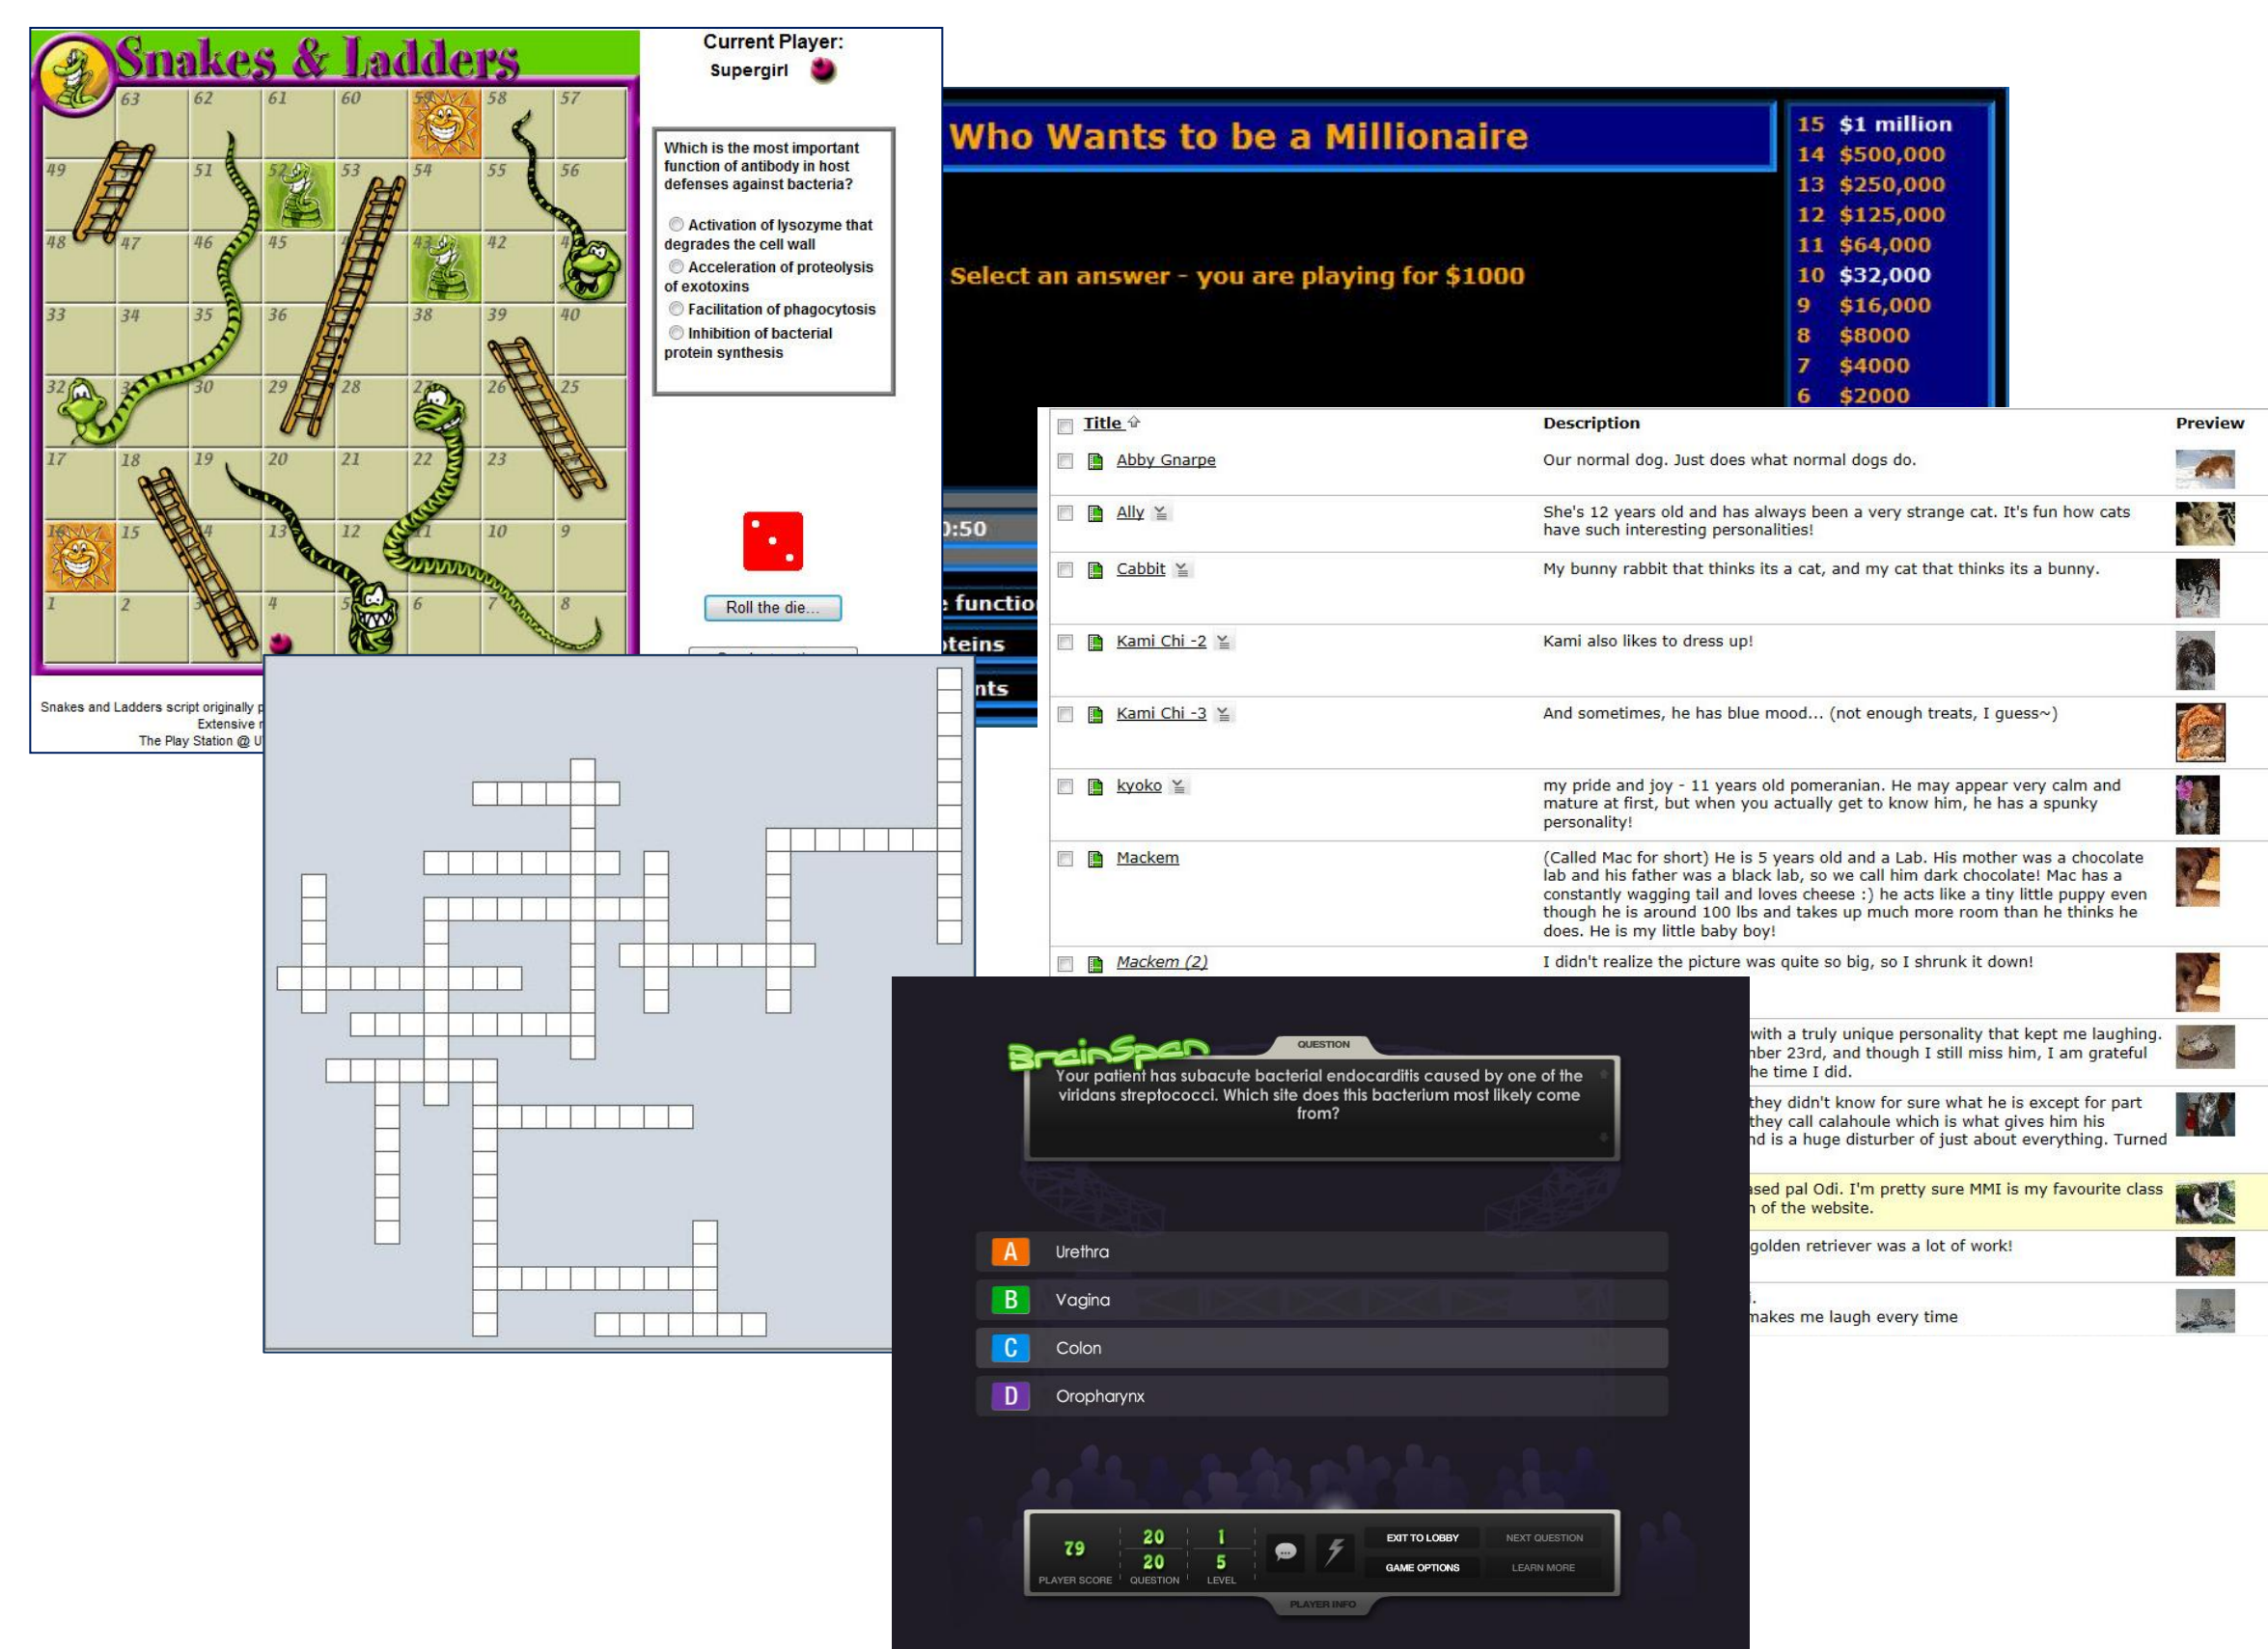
Snakes & Ladders

63 62 61 60 59 58 57
49 51 52 53 54 55 56
48 47 46 45 43 42
33 34 35 36 38 39 40
32 30 29 28 26 25
17 18 19 20 21 22 23
16 15 13 12 10 9
1 2 4 6 7 8

Current Player:
Supergirl

Which is the most important function of antibody in host defenses against bacteria?

Activation of lysozyme that degrades the cell wall
Acceleration of proteolysis of exotoxins
Facilitation of phagocytosis
Inhibition of bacterial protein synthesis

Roll the die...

Snakes and Ladders script originally p
Extensive
The Play Station @ U

Who Wants to be a Millionaire

Select an answer - you are playing for $1000

15 $1 million
14 $500,000
13 $250,000
12 $125,000
11 $64,000
10 $32,000
9 $16,000
8 $8000
7 $4000
6 $2000

:50
functio
teins
nts

| Title | Description | Preview |
|---|---|---|
| Abby Gnarpe | Our normal dog. Just does what normal dogs do. | |
| Ally | She's 12 years old and has always been a very strange cat. It's fun how cats have such interesting personalities! | |
| Cabbit | My bunny rabbit that thinks its a cat, and my cat that thinks its a bunny. | |
| Kami Chi -2 | Kami also likes to dress up! | |
| Kami Chi -3 | And sometimes, he has blue mood... (not enough treats, I guess~) | |
| kyoko | my pride and joy - 11 years old pomeranian. He may appear very calm and mature at first, but when you actually get to know him, he has a spunky personality! | |
| Mackem | (Called Mac for short) He is 5 years old and a Lab. His mother was a chocolate lab and his father was a black lab, so we call him dark chocolate! Mac has a constantly wagging tail and loves cheese :) he acts like a tiny little puppy even though he is around 100 lbs and takes up much more room than he thinks he does. He is my little baby boy! | |
| Mackem (2) | I didn't realize the picture was quite so big, so I shrunk it down! | |
| | with a truly unique personality that kept me laughing. nber 23rd, and though I still miss him, I am grateful he time I did. | |
| | they didn't know for sure what he is except for part they call calahoule which is what gives him his nd is a huge disturber of just about everything. Turned | |
| | sed pal Odi. I'm pretty sure MMI is my favourite class of the website. | |
| | golden retriever was a lot of work! | |
| | . makes me laugh every time | |

BrainSpan
QUESTION
Your patient has subacute bacterial endocarditis caused by one of the viridans streptococci. Which site does this bacterium most likely come from?

A Urethra
B Vagina
C Colon
D Oropharynx

79 PLAYER SCORE
20 20 QUESTION
1 5 LEVEL
EXIT TO LOBBY
NEXT QUESTION
GAME OPTIONS
LEARN MORE
PLAYER INFO